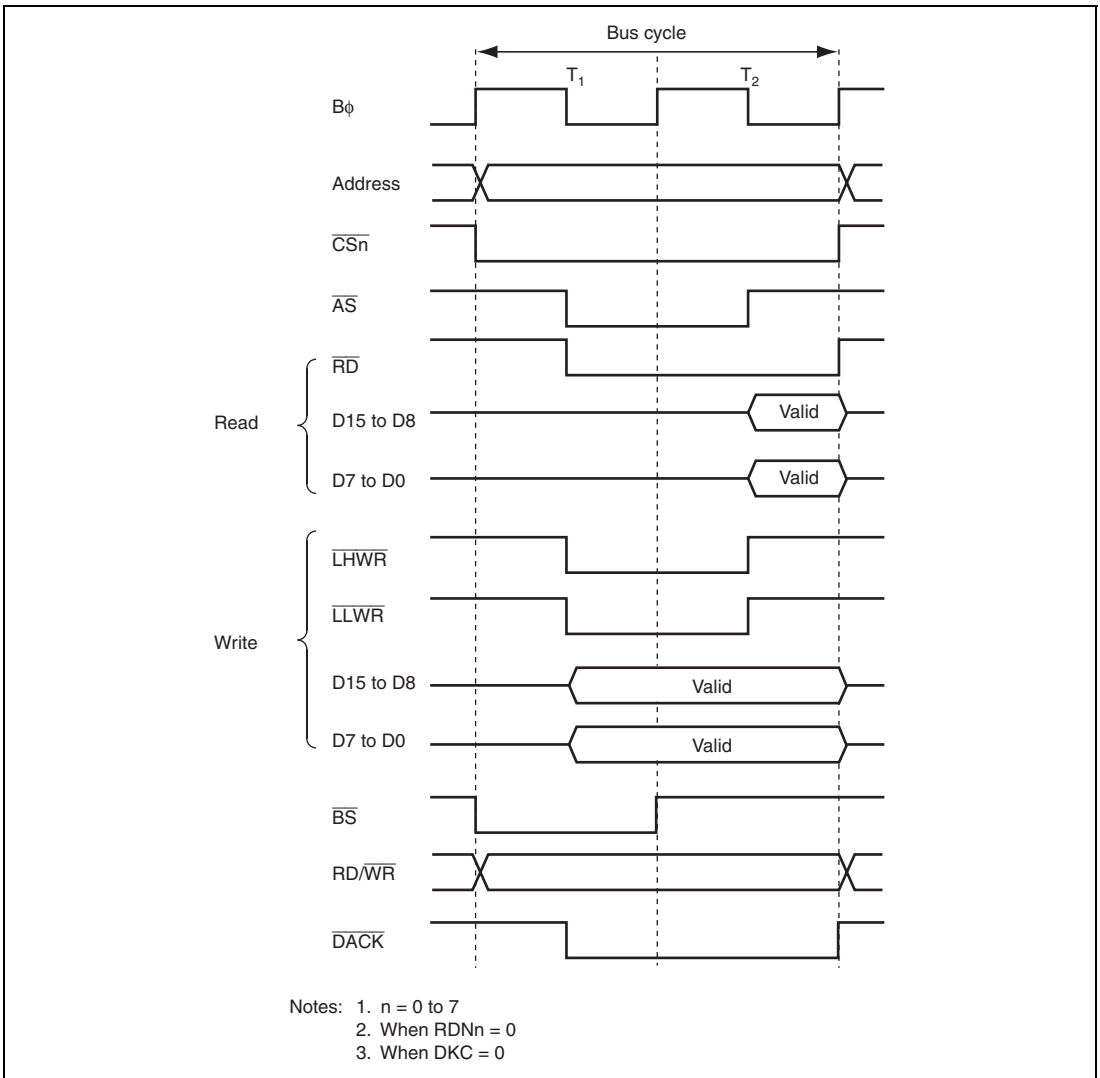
Bus cycle

$T_1$

$T_2$

Bφ

Address

$\overline{CSn}$

$\overline{AS}$

Read

$\overline{RD}$

D15 to D8

Valid

D7 to D0

Valid

Write

$\overline{LHWR}$

$\overline{LLWR}$

D15 to D8

Valid

D7 to D0

Valid

$\overline{BS}$

RD/$\overline{WR}$

$\overline{DACK}$

Notes: 1. n = 0 to 7
2. When RDNn = 0
3. When DKC = 0